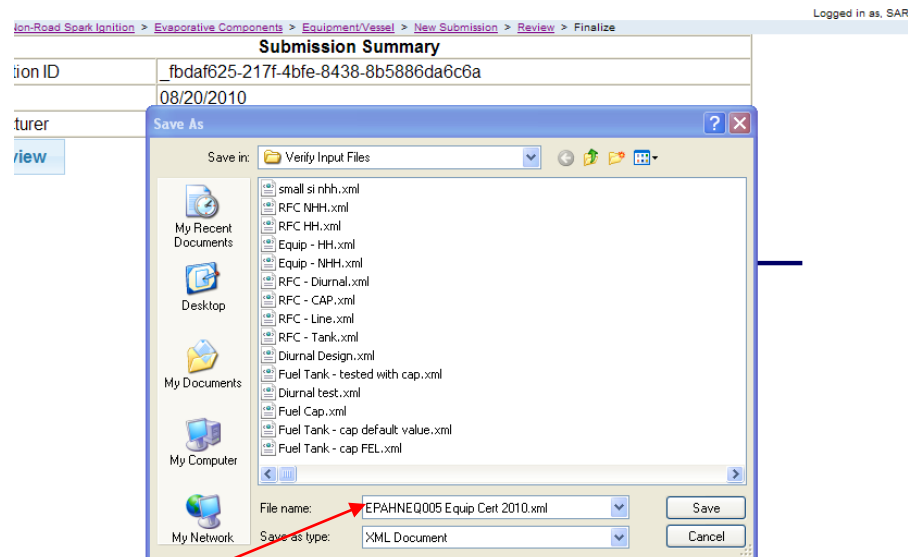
Non-Road Spark Ignition > Evaporative Components > Equipment/Vessel > New Submission > Review > Finalize

Logged in as, SAR

Submission Summary

| tion ID | _fbdaf625-217f-4bfe-8438-8b5886da6c6a |
|---|---|
| | 08/20/2010 |
| turer | |

view

Save As

Save in: Verify Input Files

My Recent Documents

Desktop

My Documents

My Computer

My Network

small si nhh.xml
RFC NHH.xml
RFC HH.xml
Equip - HH.xml
Equip - NHH.xml
RFC - Diurnal.xml
RFC - CAP.xml
RFC - Line.xml
RFC - Tank.xml
Diurnal Design.xml
Fuel Tank - tested with cap.xml
Diurnal test.xml
Fuel Cap.xml
Fuel Tank - cap default value.xml
Fuel Tank - cap FEL.xml

File name: EPAHNEQ005 Equip Cert 2010.xml

Save as type: XML Document

Save

Cancel